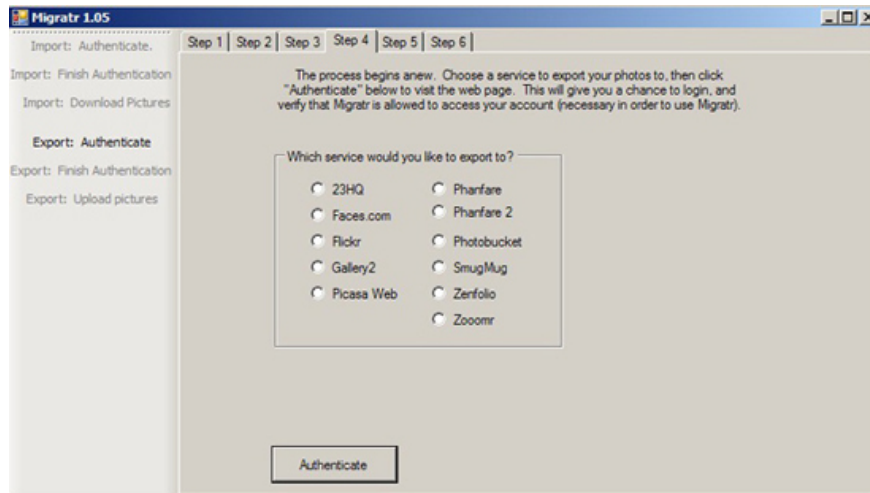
Migratr 1.05

Import: Authenticate.

Import: Finish Authentication

Import: Download Pictures

Export: Authenticate

Export: Finish Authentication

Export: Upload pictures

Step 1 | Step 2 | Step 3 | Step 4 | Step 5 | Step 6

The process begins anew. Choose a service to export your photos to, then click "Authenticate" below to visit the web page. This will give you a chance to login, and verify that Migratr is allowed to access your account (necessary in order to use Migratr).

Which service would you like to export to?

23HQ
Faces.com
Flickr
Gallery2
Picasa Web
Phanfare
Phanfare 2
Photobucket
SmugMug
Zenfolio
Zooomr

Authenticate